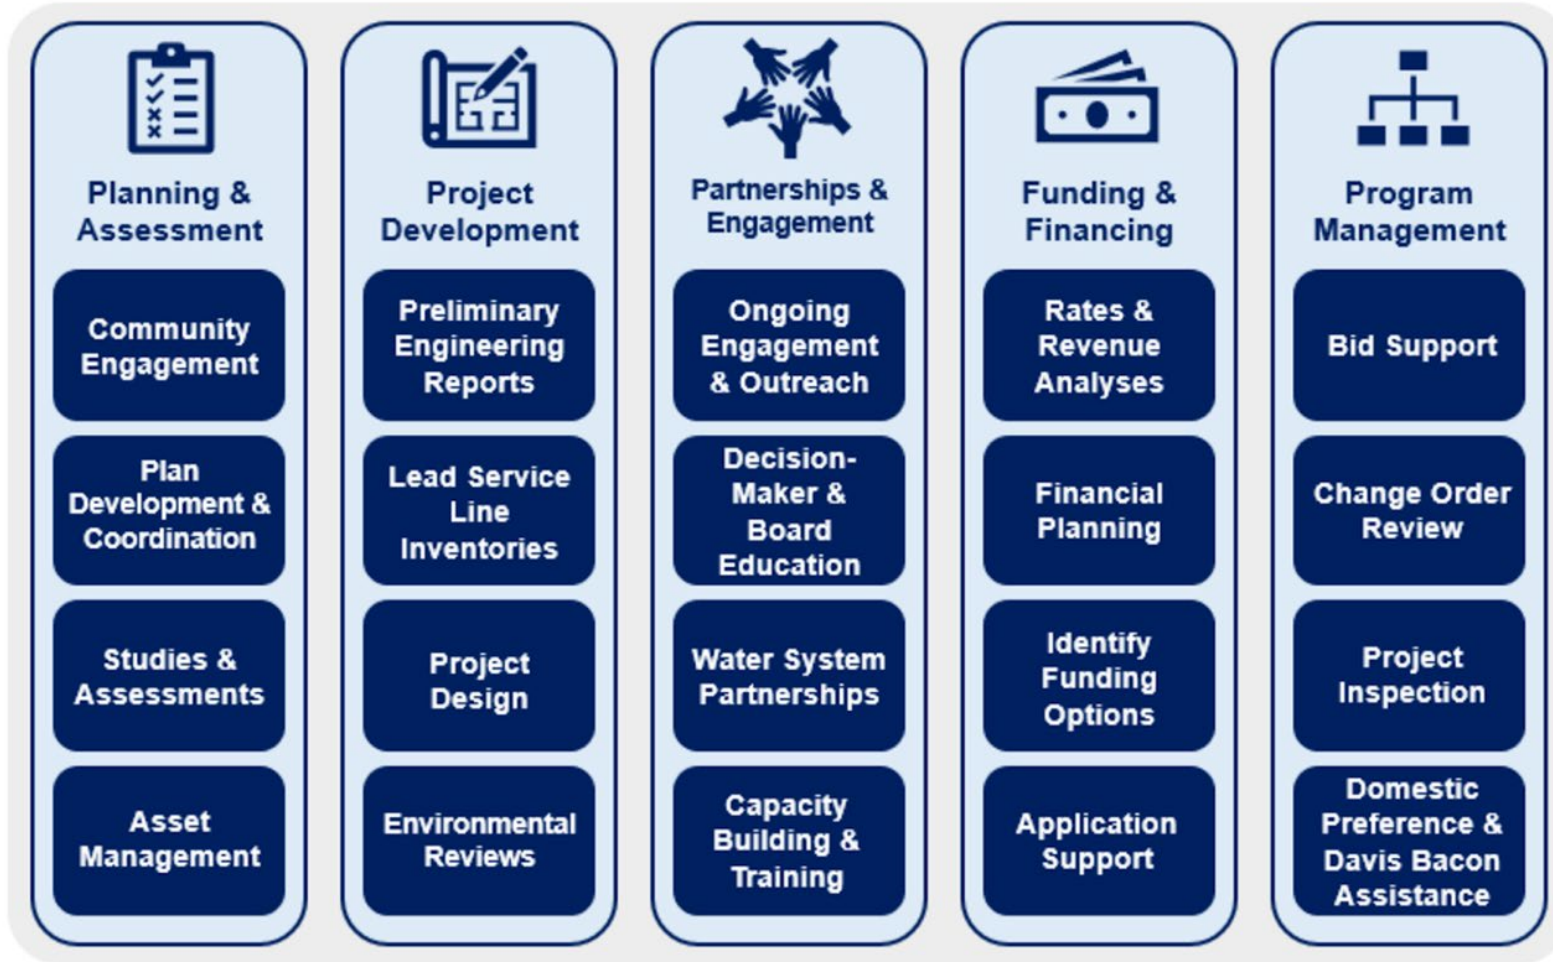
Planning & Assessment

Community Engagement

Plan Development & Coordination

Studies & Assessments

Asset Management

Project Development

Preliminary Engineering Reports

Lead Service Line Inventories

Project Design

Environmental Reviews

Partnerships & Engagement

Ongoing Engagement & Outreach

Decision-Maker & Board Education

Water System Partnerships

Capacity Building & Training

Funding & Financing

Rates & Revenue Analyses

Financial Planning

Identify Funding Options

Application Support

Program Management

Bid Support

Change Order Review

Project Inspection

Domestic Preference & Davis Bacon Assistance